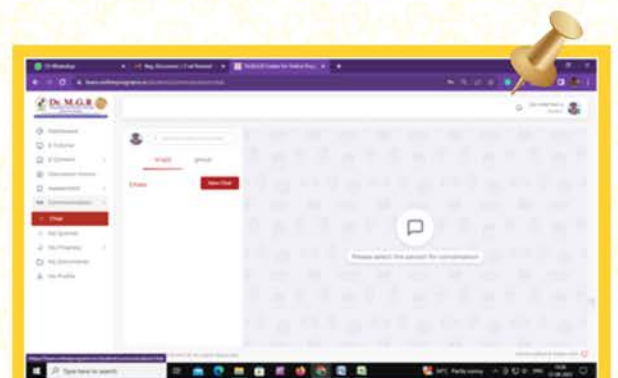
Dr. M.G.R

Dashboard
E-Tutorial
E-Content
Discussion Forum
Assessment
Communication
Chat
My Queries
My Finances
My Documents
My Profile

Single
Group
Chats
New Chat

Please select the person for conversation

Type here to search
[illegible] Partly sunny